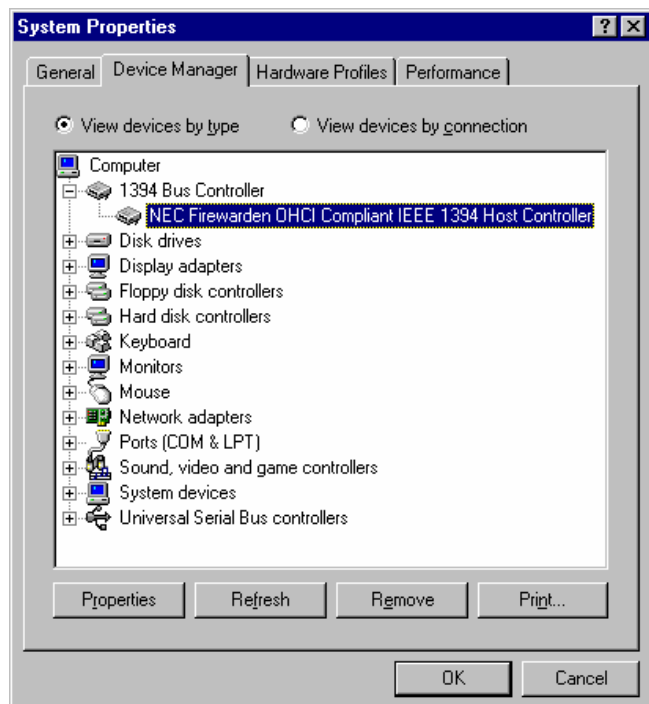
System Properties

?

General

Device Manager

Hardware Profiles

Performance

View devices by type

View devices by connection

Computer
1394 Bus Controller
NEC Firewarden OHCI Compliant IEEE 1394 Host Controller
Disk drives
Display adapters
Floppy disk controllers
Hard disk controllers
Keyboard
Monitors
Mouse
Network adapters
Ports (COM & LPT)
Sound, video and game controllers
System devices
Universal Serial Bus controllers

Properties

Refresh

Remove

Print...

OK

Cancel